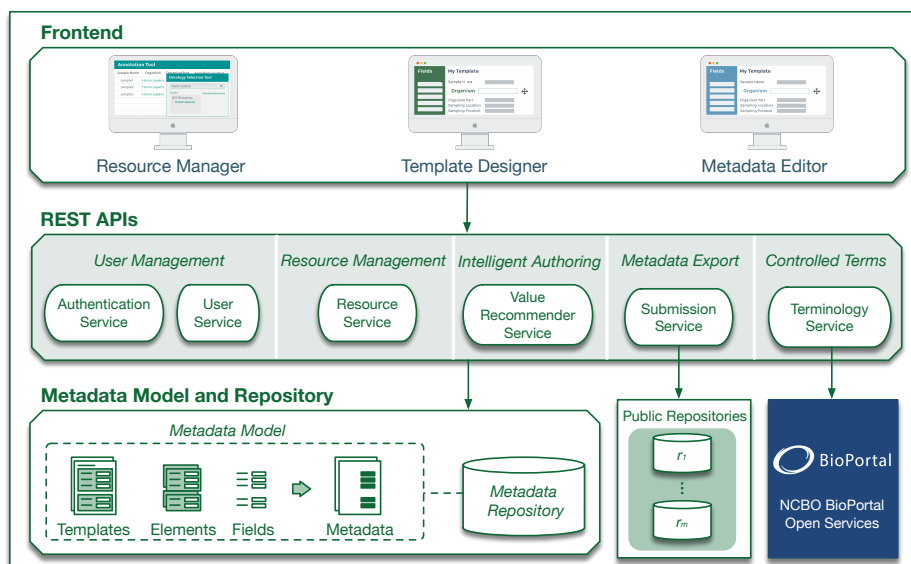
Frontend

Annotation Tool

Sample Name | Organism

sample1 | Homo sapiens

sample2 | Homo sapiens

sample3 | Homo sapiens

Ontology Selector Tool

Homo sapiens

Resource Manager

Fields

My Template

Sample name

Organism

Organism Part

Sampling Location

Sampling Protocol

Template Designer

Fields

My Template

Sample Name

Organism

Organism Part

Sampling Location

Sampling Protocol

Metadata Editor

REST APIs

User Management

Authentication Service

User Service

Resource Management

Resource Service

Intelligent Authoring

Value Recommender Service

Metadata Export

Submission Service

Controlled Terms

Terminology Service

Metadata Model and Repository

Metadata Model

Templates

Elements

Fields

Metadata

Metadata Repository

Public Repositories

$r_1$

⋮

$r_m$

BioPortal

NCBO BioPortal Open Services